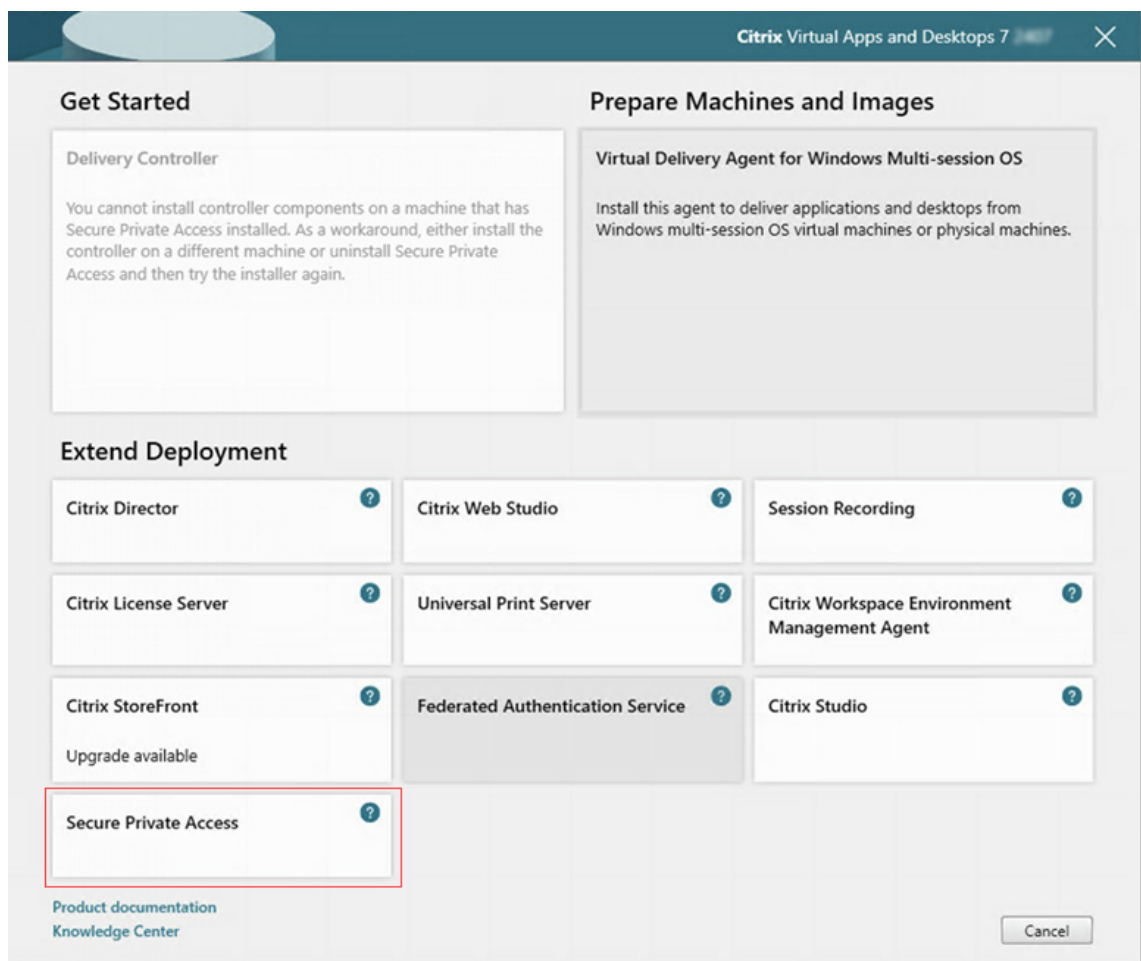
Citrix Virtual Apps and Desktops 7 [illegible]

Get Started

Delivery Controller

You cannot install controller components on a machine that has Secure Private Access installed. As a workaround, either install the controller on a different machine or uninstall Secure Private Access and then try the installer again.

Prepare Machines and Images

Virtual Delivery Agent for Windows Multi-session OS

Install this agent to deliver applications and desktops from Windows multi-session OS virtual machines or physical machines.

Extend Deployment

Citrix Director

Citrix Web Studio

Session Recording

Citrix License Server

Universal Print Server

Citrix Workspace Environment Management Agent

Citrix StoreFront

Upgrade available

Federated Authentication Service

Citrix Studio

Secure Private Access

Product documentation
Knowledge Center

Cancel